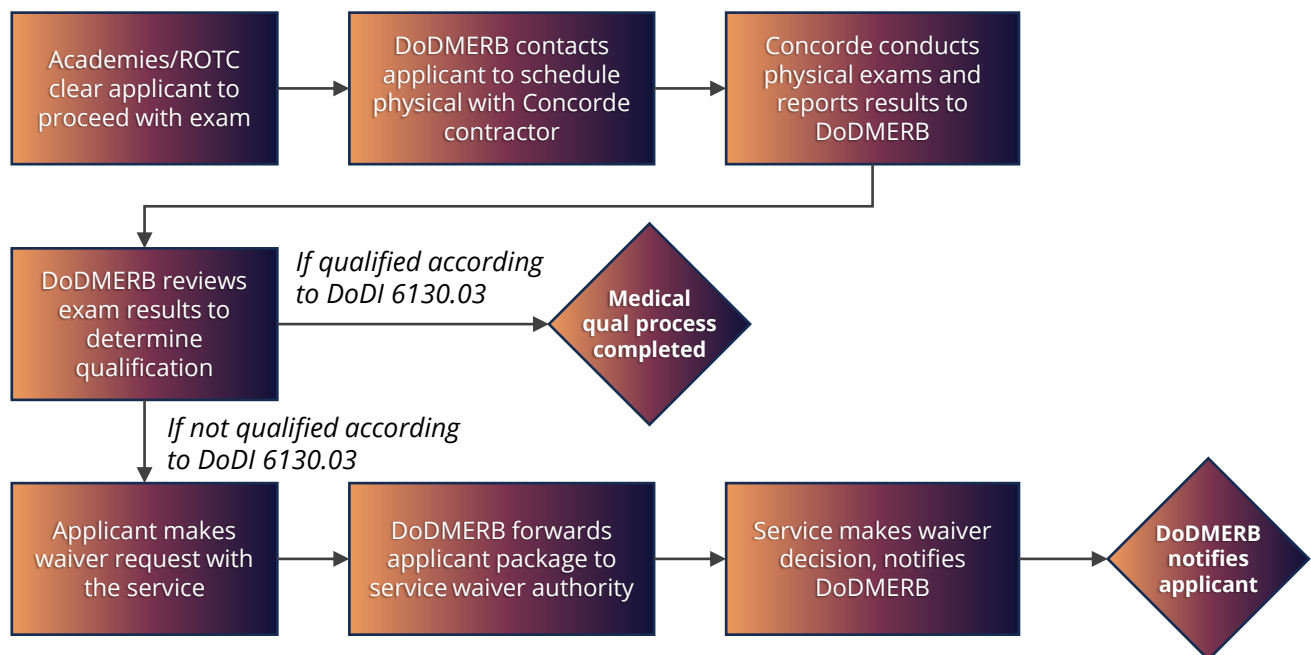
Academies/ROTC clear applicant to proceed with exam

DoDMERB contacts applicant to schedule physical with Concorde contractor

Concorde conducts physical exams and reports results to DoDMERB

DoDMERB reviews exam results to determine qualification

*If qualified according to DoDI 6130.03*

Medical qual process completed

*If not qualified according to DoDI 6130.03*

Applicant makes waiver request with the service

DoDMERB forwards applicant package to service waiver authority

Service makes waiver decision, notifies DoDMERB

DoDMERB notifies applicant